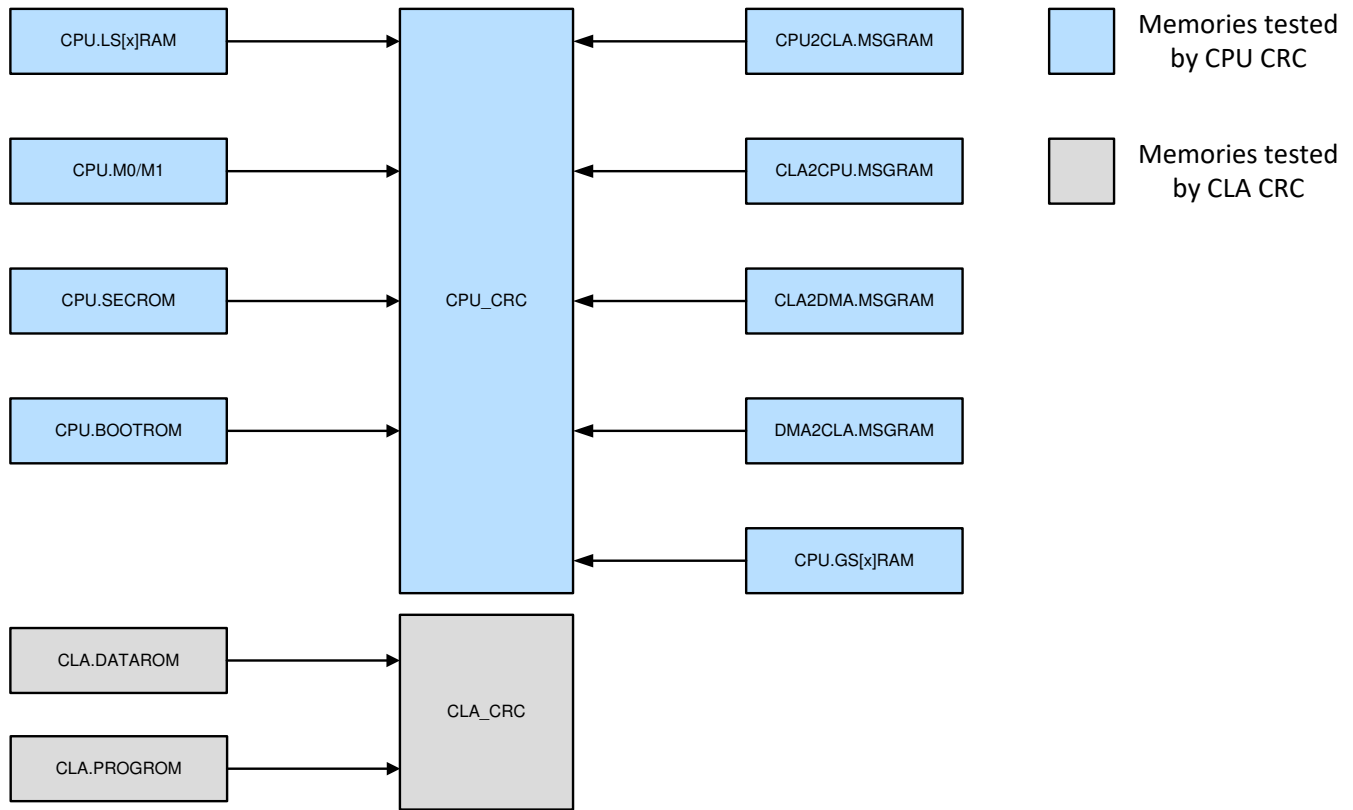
CPU.LS[x]RAM

CPU.M0/M1

CPU.SECROM

CPU.BOOTROM

CPU_CRC

CPU2CLA.MSGRAM

CLA2CPU.MSGRAM

CLA2DMA.MSGRAM

DMA2CLA.MSGRAM

CPU.GS[x]RAM

Memories tested by CPU CRC

Memories tested by CLA CRC

CLA.DATAROM

CLA.PROGROM

CLA_CRC